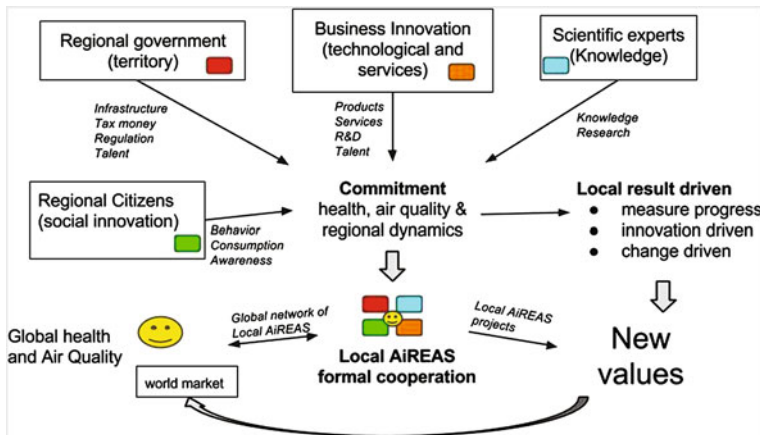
Regional government (territory)

Business Innovation (technological and services)

Scientific experts (Knowledge)

Infrastructure
Tax money
Regulation
Talent

Products
Services
R&D
Talent

Knowledge
Research

Regional Citizens (social innovation)

Behavior
Consumption
Awareness

Commitment
health, air quality & regional dynamics

Local result driven
- measure progress
- innovation driven
- change driven

Global health and Air Quality

Global network of Local AiREAS

Local AiREAS projects

Local AiREAS formal cooperation

New values

world market